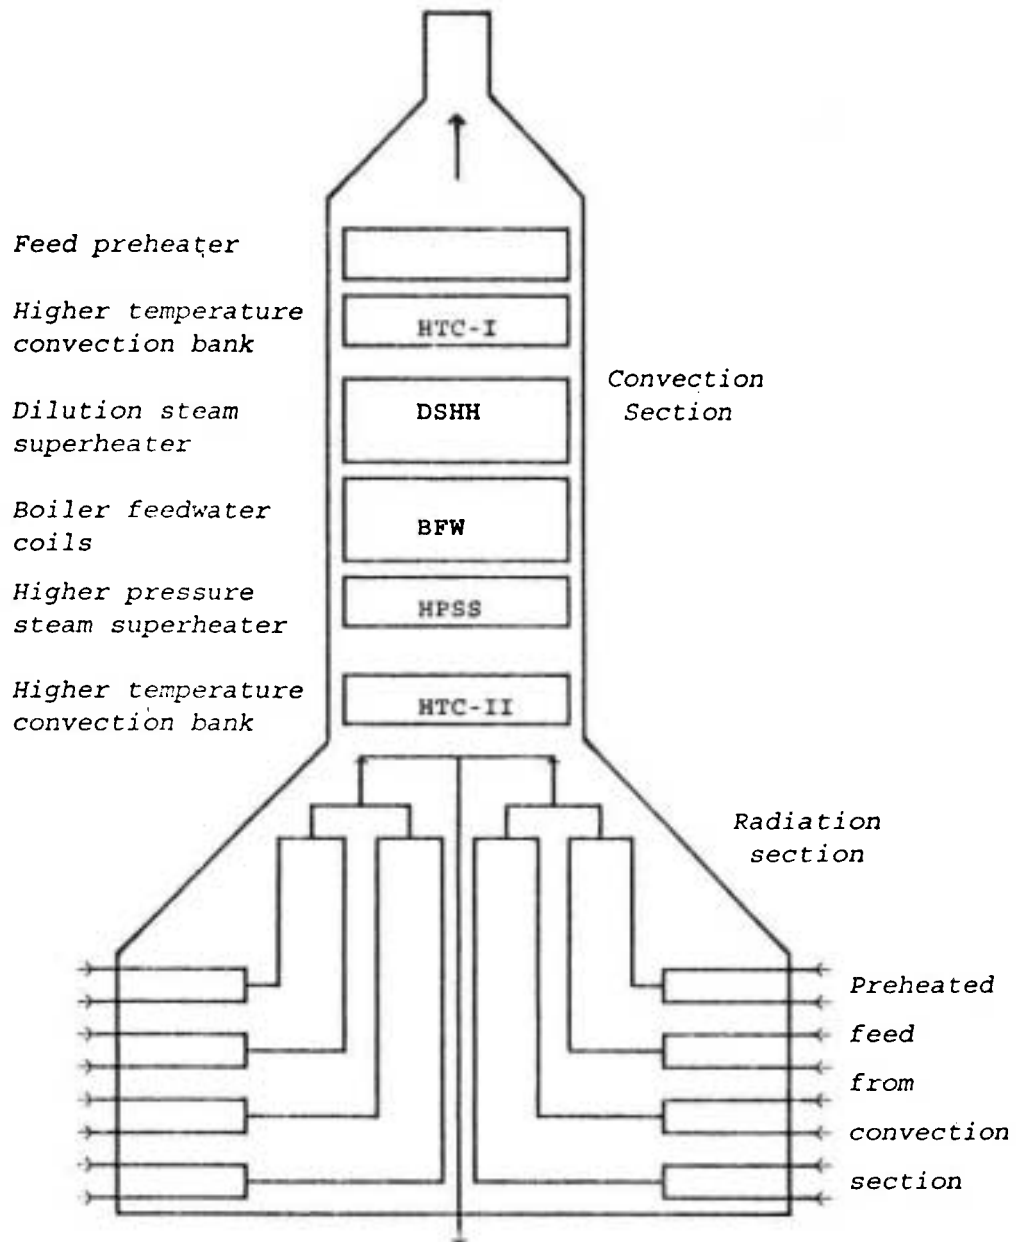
Feed preheater

Higher temperature convection bank

HTC-I

Dilution steam superheater

DSHH

Convection Section

Boiler feedwater coils

BFW

Higher pressure steam superheater

HPSS

Higher temperature convection bank

HTC-II

Radiation section

Preheated feed from convection section